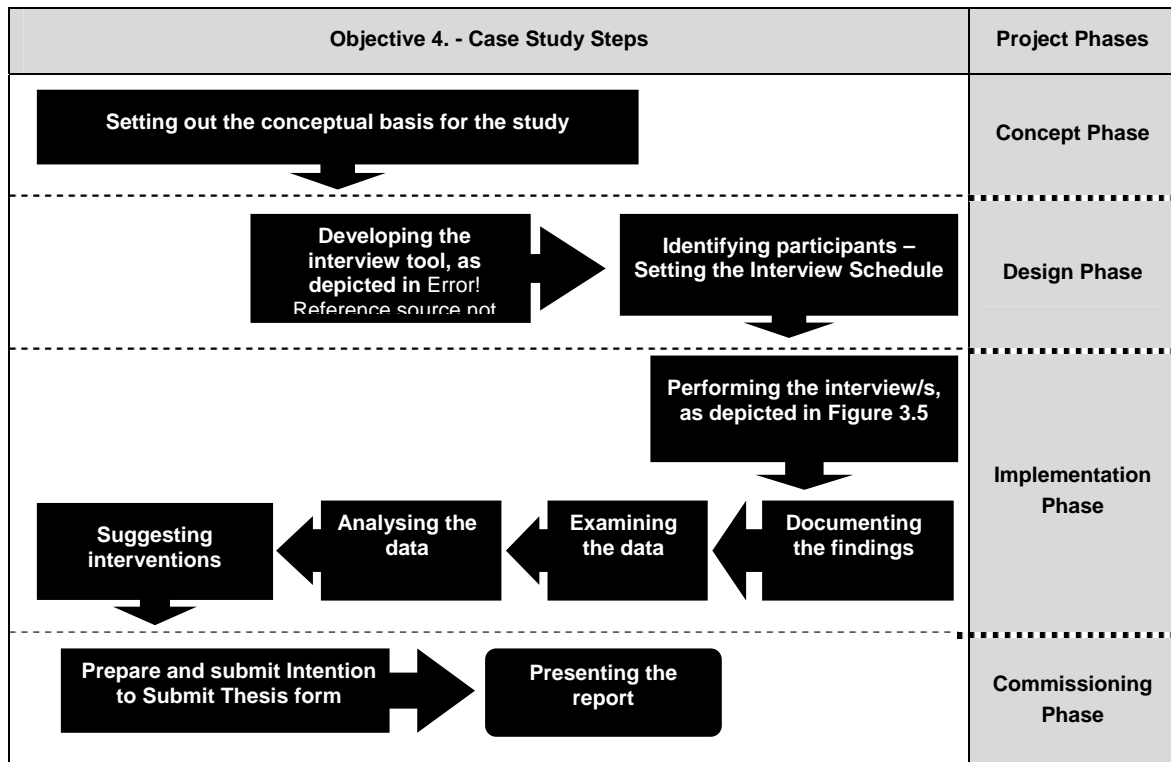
Objective 4. - Case Study Steps

Project Phases

Setting out the conceptual basis for the study

Concept Phase

Developing the interview tool, as depicted in Error! Reference source not

Identifying participants – Setting the Interview Schedule

Design Phase

Performing the interview/s, as depicted in Figure 3.5

Implementation Phase

Suggesting interventions

Analysing the data

Examining the data

Documenting the findings

Prepare and submit Intention to Submit Thesis form

Presenting the report

Commissioning Phase